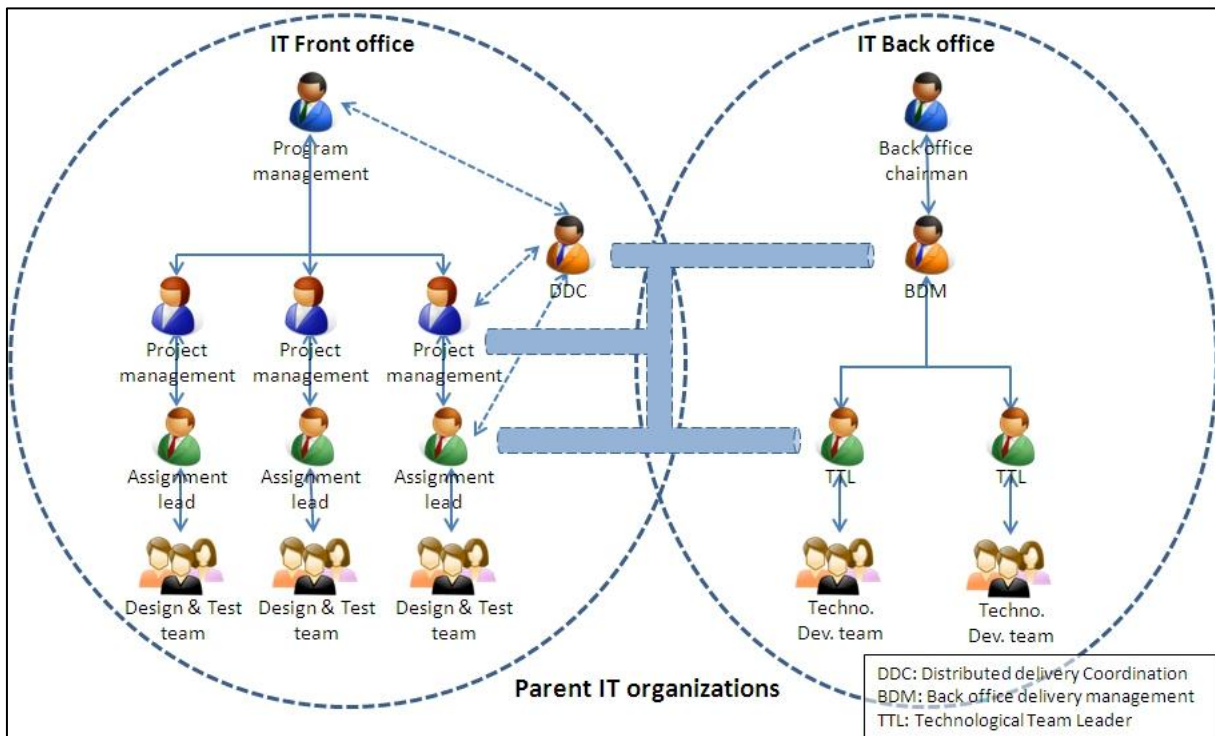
IT Front office

Program management

DDC

Project management

Project management

Project management

Assignment lead

Assignment lead

Assignment lead

Design & Test team

Design & Test team

Design & Test team

IT Back office

Back office chairman

BDM

TTL

TTL

Techno. Dev. team

Techno. Dev. team

Parent IT organizations

DDC: Distributed delivery Coordination
BDM: Back office delivery management
TTL: Technological Team Leader